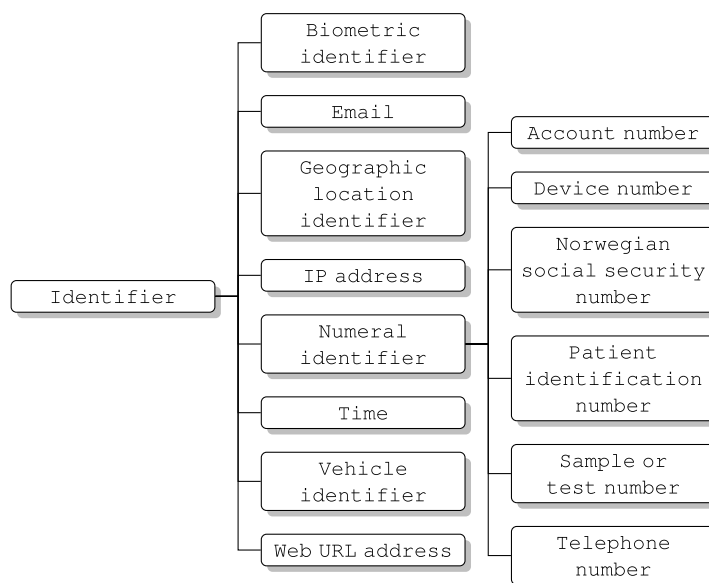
Identifier

Biometric identifier

Email

Geographic location identifier

IP address

Numeral identifier

Time

Vehicle identifier

Web URL address

Account number

Device number

Norwegian social security number

Patient identification number

Sample or test number

Telephone number